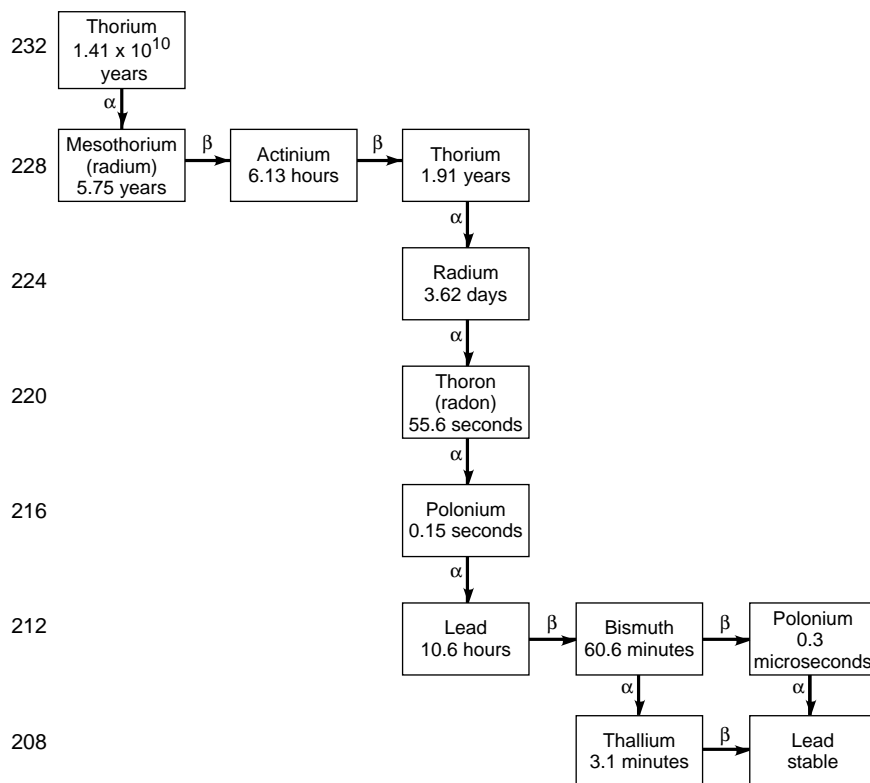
232

Thorium
$1.41 \times 10^{10}$
years

$\alpha$

228

Mesothorium
(radium)
5.75 years

$\beta$

Actinium
6.13 hours

$\beta$

Thorium
1.91 years

$\alpha$

224

Radium
3.62 days

$\alpha$

220

Thoron
(radon)
55.6 seconds

$\alpha$

216

Polonium
0.15 seconds

$\alpha$

212

Lead
10.6 hours

$\beta$

Bismuth
60.6 minutes

$\beta$

Polonium
0.3
microseconds

$\alpha$

$\alpha$

208

Thallium
3.1 minutes

$\beta$

Lead
stable